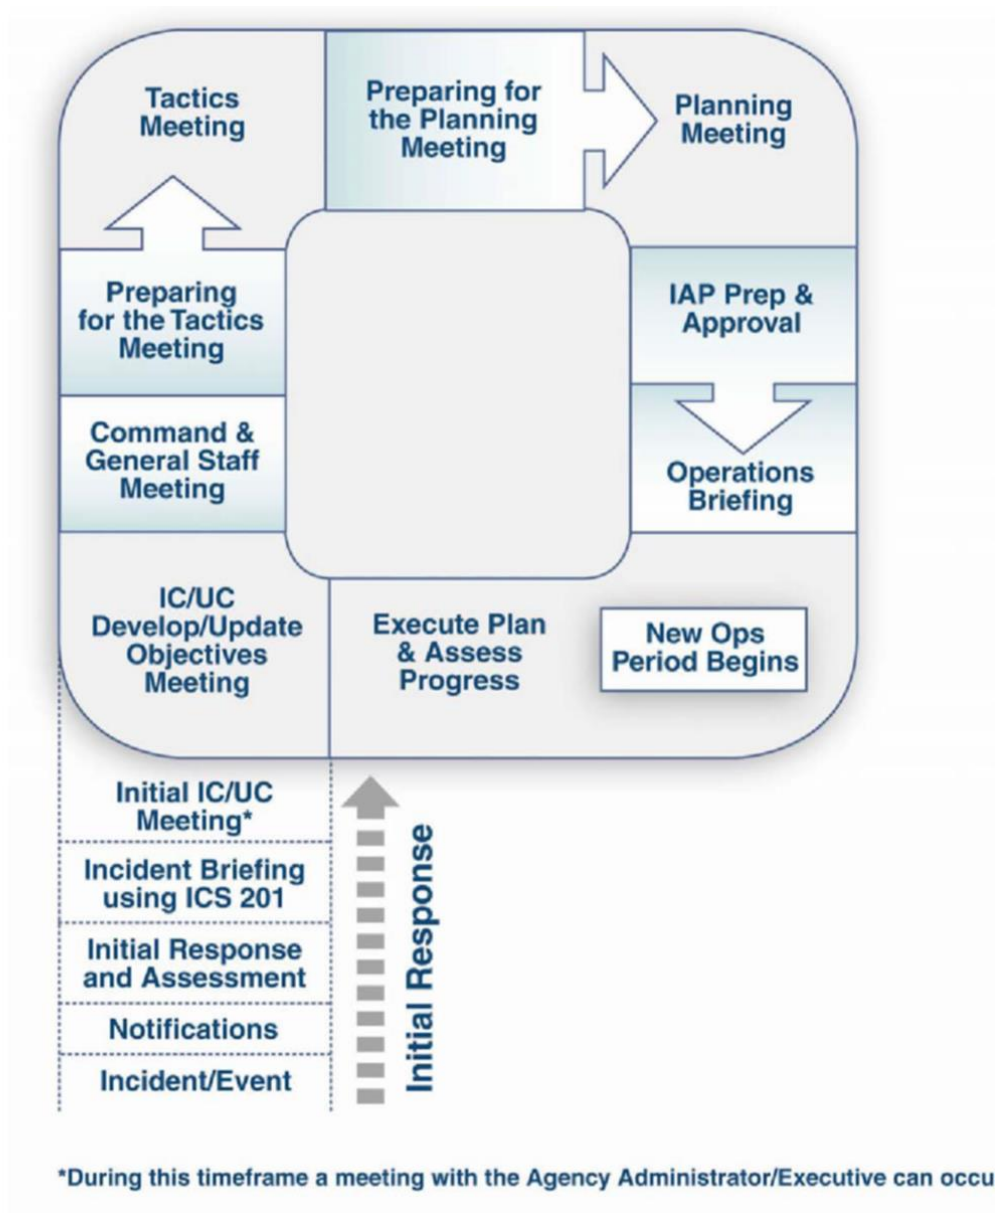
Tactics Meeting

Preparing for the Planning Meeting

Planning Meeting

Preparing for the Tactics Meeting

IAP Prep & Approval

Command & General Staff Meeting

Operations Briefing

IC/UC Develop/Update Objectives Meeting

Execute Plan & Assess Progress

New Ops Period Begins

Initial IC/UC Meeting*

Incident Briefing using ICS 201

Initial Response and Assessment

Notifications

Incident/Event

Initial Response

*During this timeframe a meeting with the Agency Administrator/Executive can occu